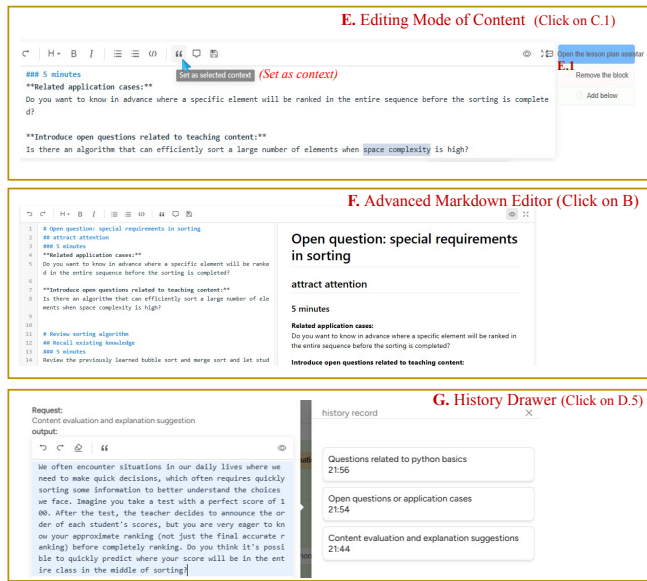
E. Editing Mode of Content (Click on C.1)

H B I “ Open the lesson plan assistar
Set as selected context (Set as context)
E.1
Remove the block
Add below

### 5 minutes
**Related application cases:**
Do you want to know in advance where a specific element will be ranked in the entire sequence before the sorting is completed?

**Introduce open questions related to teaching content:**
Is there an algorithm that can efficiently sort a large number of elements when space complexity is high?

F. Advanced Markdown Editor (Click on B)

1 # Open question: special requirements in sorting
2 ## attract attention
3 ### 5 minutes
4 **Related application cases:**
5 Do you want to know in advance where a specific element will be ranked in the entire sequence before the sorting is completed?
6
7 **Introduce open questions related to teaching content:**
8 Is there an algorithm that can efficiently sort a large number of elements when space complexity is high?
9
10
11 # Review sorting algorithm
12 ## Recall existing knowledge
13 ### 5 minutes
14 Review the previously learned bubble sort and merge sort and let stud

Open question: special requirements in sorting

attract attention

5 minutes

Related application cases:
Do you want to know in advance where a specific element will be ranked in the entire sequence before the sorting is completed?

Introduce open questions related to teaching content:

G. History Drawer (Click on D.5)

Request:
Content evaluation and explanation suggestion
output:

We often encounter situations in our daily lives where we need to make quick decisions, which often requires quickly sorting some information to better understand the choices we face. Imagine you take a test with a perfect score of 100. After the test, the teacher decides to announce the order of each student's scores, but you are very eager to know your approximate ranking (not just the final accurate ranking) before completely ranking. Do you think it's possible to quickly predict where your score will be in the entire class in the middle of sorting?

history record

Questions related to python basics
21:56

Open questions or application cases
21:54

Content evaluation and explanation suggestions
21:44